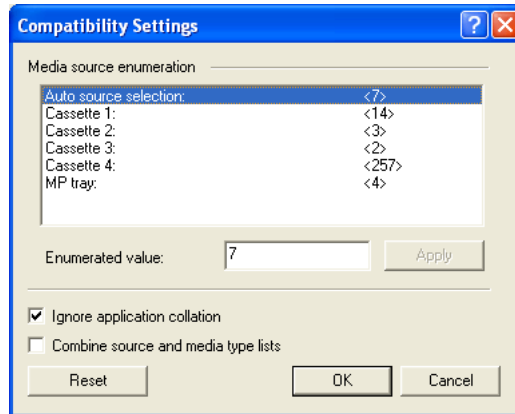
Compatibility Settings

Media source enumeration

| | |
|---|---|
| Auto source selection: | <7> |
| Cassette 1: | <14> |
| Cassette 2: | <3> |
| Cassette 3: | <2> |
| Cassette 4: | <257> |
| MP tray: | <4> |

Enumerated value: 7

Apply

Ignore application collation

Combine source and media type lists

Reset

OK

Cancel